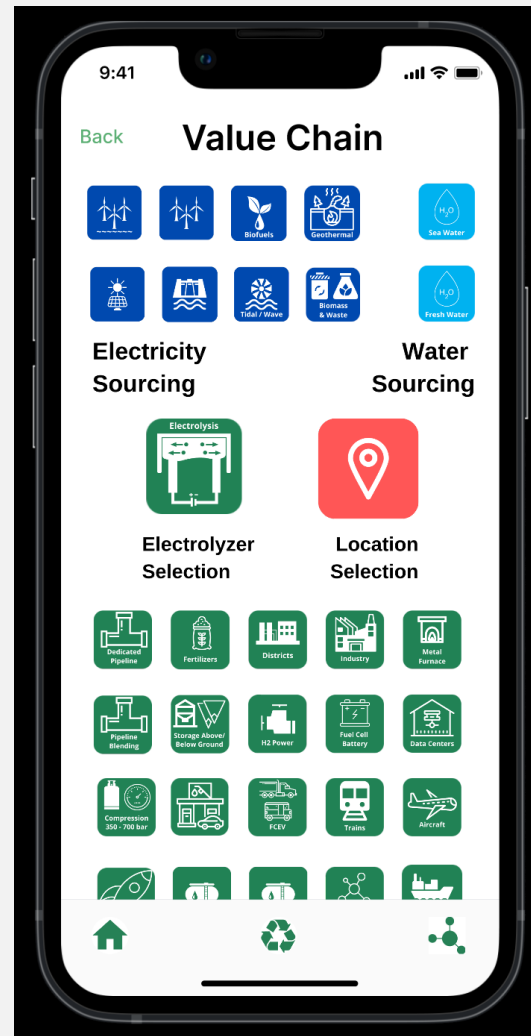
9:41

Back Value Chain

Biofuels Geothermal Sea Water

Tidal / Wave Biomass & Waste Fresh Water

Electricity Sourcing

Water Sourcing

Electrolysis

Electrolyzer Selection

Location Selection

Dedicated Pipeline Fertilizers Districts Industry Metal Furnace

Pipeline Blending Storage Above/ Below Ground H2 Power Fuel Cell Battery Data Centers

Compression 350 - 700 bar FCEV Trains Aircraft